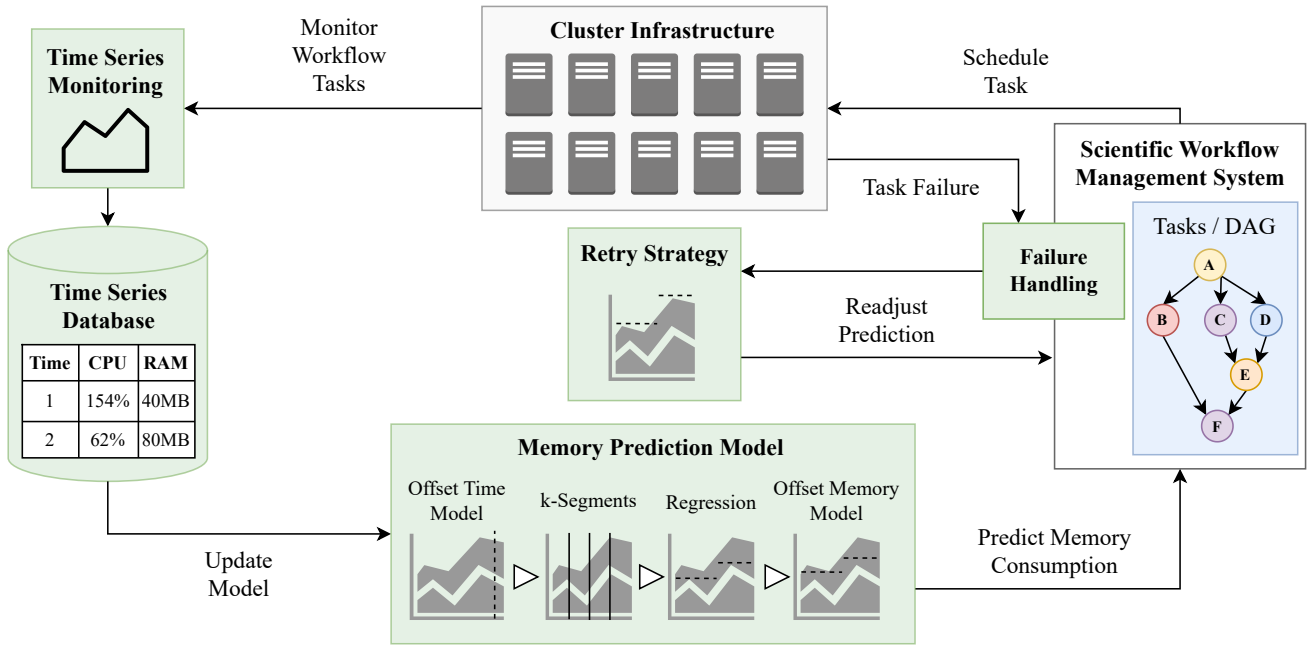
Time Series Monitoring

Monitor Workflow Tasks

Cluster Infrastructure

Schedule Task

Scientific Workflow Management System

Task Failure

Tasks / DAG

A

B

C

D

E

F

Time Series Database

| Time | CPU | RAM |
|---|---|---|
| 1 | 154% | 40MB |
| 2 | 62% | 80MB |

Retry Strategy

Failure Handling

Readjust Prediction

Memory Prediction Model

Offset Time Model

k-Segments

Regression

Offset Memory Model

Update Model

Predict Memory Consumption